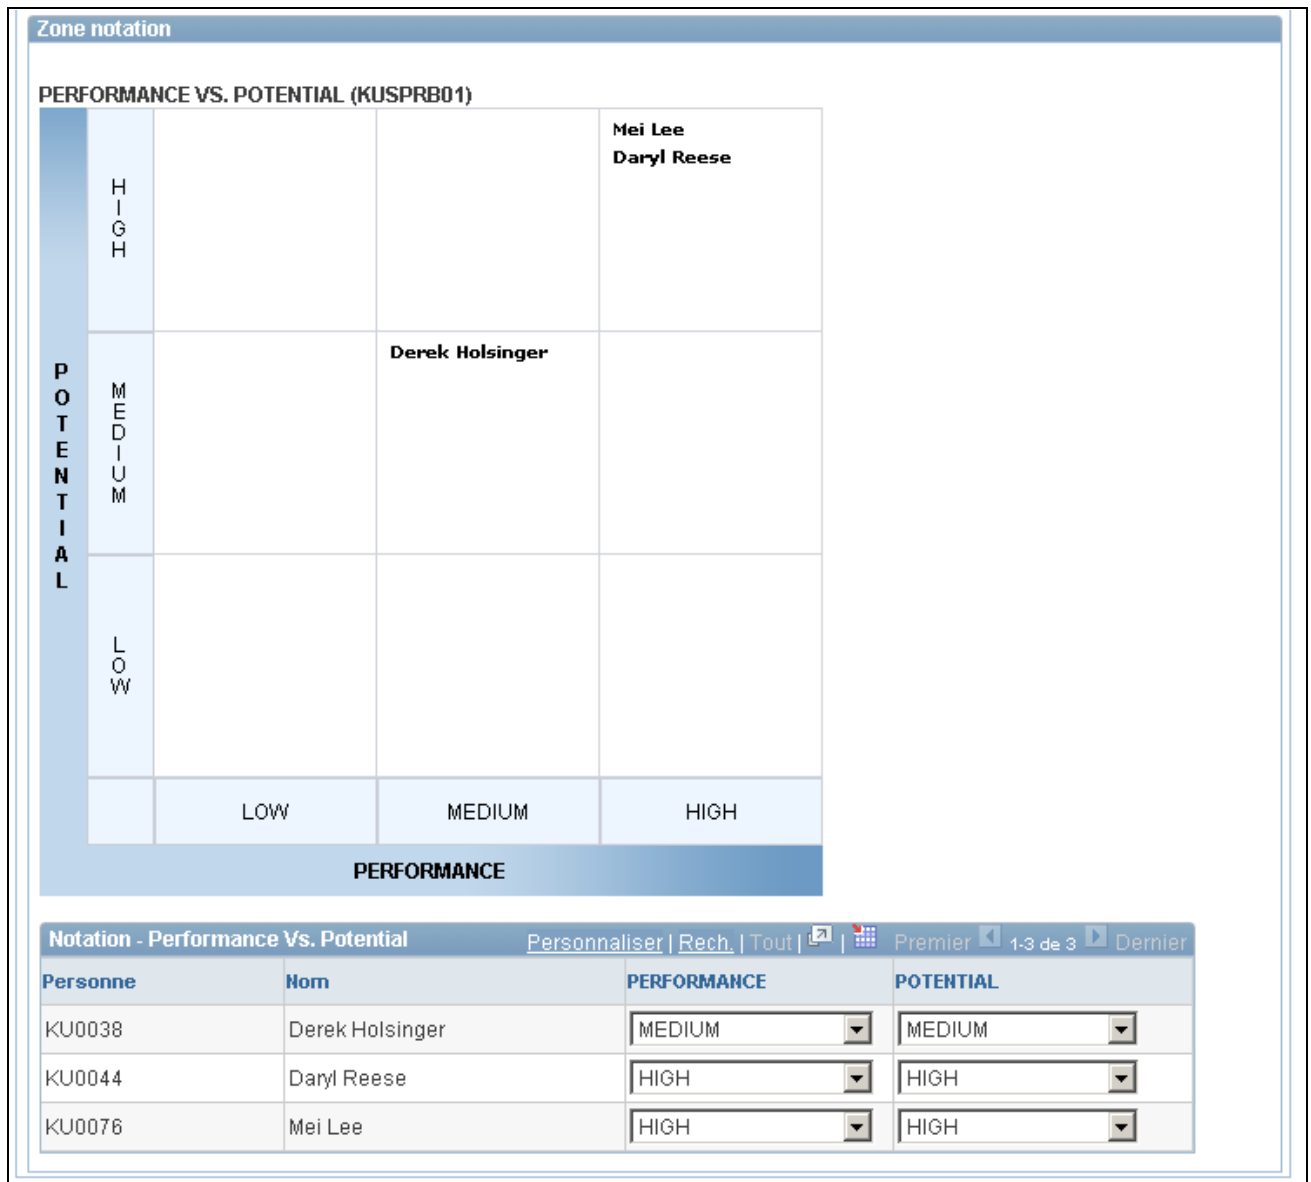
Zone notation

PERFORMANCE VS. POTENTIAL (KUSPRB01)

POTENTIAL

HIGH

Mei Lee
Daryl Reese

MEDIUM

Derek Holsinger

LOW

| | LOW | MEDIUM | HIGH |
|---|---|---|---|

PERFORMANCE

Notation - Performance Vs. Potential Personnaliser | Rech. | Tout | | Premier 1-3 de 3 Dernier

| Personne | Nom | PERFORMANCE | POTENTIAL |
|---|---|---|---|
| KU0038 | Derek Holsinger | MEDIUM | MEDIUM |
| KU0044 | Daryl Reese | HIGH | HIGH |
| KU0076 | Mei Lee | HIGH | HIGH |